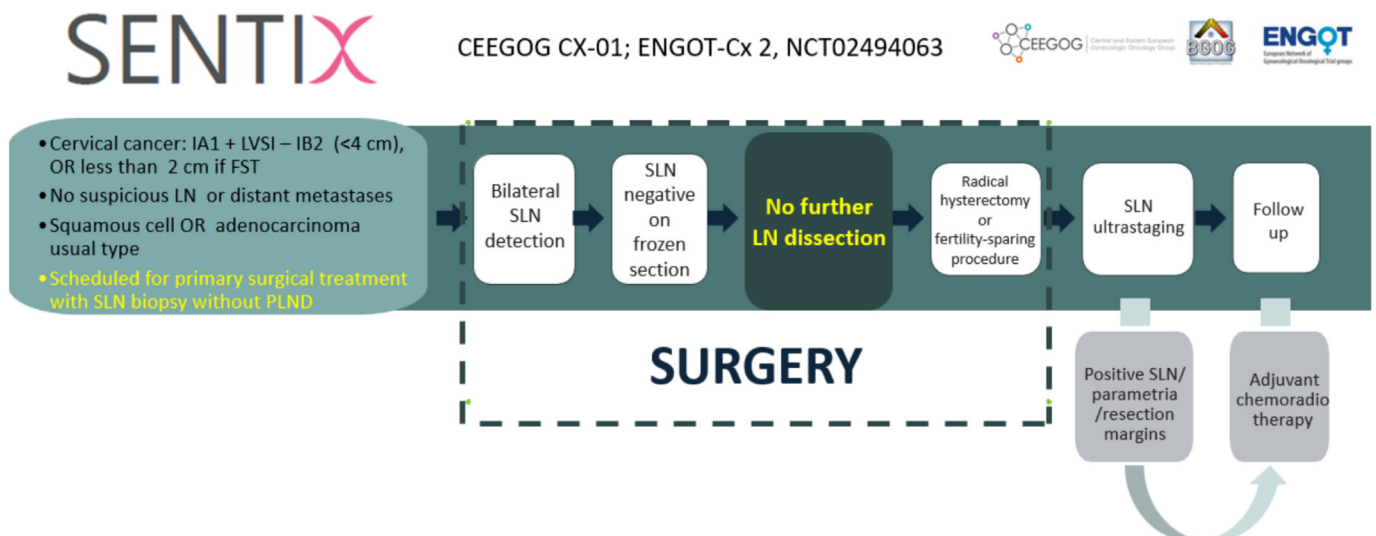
SENTIX

CEEGOG CX-01; ENGOT-Cx 2, NCT02494063

CEEGOG Central and Eastern European Gynecologic Oncology Group

BGOG

ENGOT European Network of Gynaecological Oncological Trial groups

• Cervical cancer: IA1 + LVSI – IB2 (<4 cm), OR less than 2 cm if FST
• No suspicious LN or distant metastases
• Squamous cell OR adenocarcinoma usual type
• Scheduled for primary surgical treatment with SLN biopsy without PLND

Bilateral SLN detection

SLN negative on frozen section

No further LN dissection

Radical hysterectomy or fertility-sparing procedure

SLN ultrastaging

Follow up

SURGERY

Positive SLN/ parametria /resection margins

Adjuvant chemoradio therapy